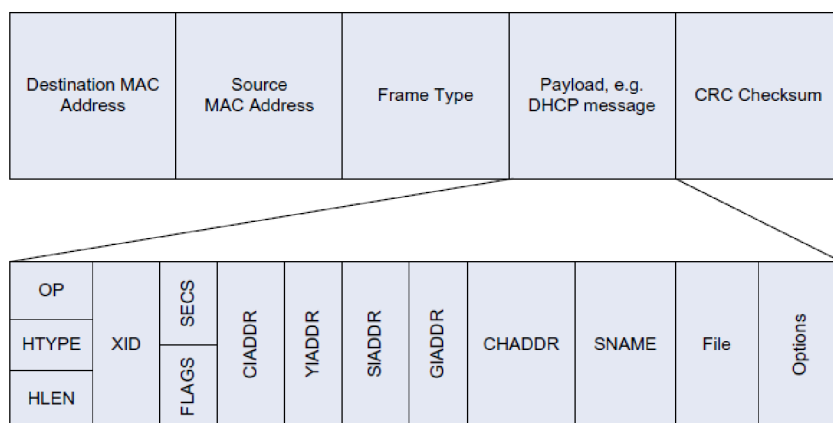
| Destination MAC Address | Source MAC Address | Frame Type | Payload, e.g. DHCP message | CRC Checksum |
|---|---|---|---|---|

| OP | XID | SECS | CIADDR | YIADDR | SIADDR | GIADDR | CHADDR | SNAME | File | Options |
|---|---|---|---|---|---|---|---|---|---|---|
| HTYPE | | FLAGS | | | | | | | | |
| HLEN | | | | | | | | | | |